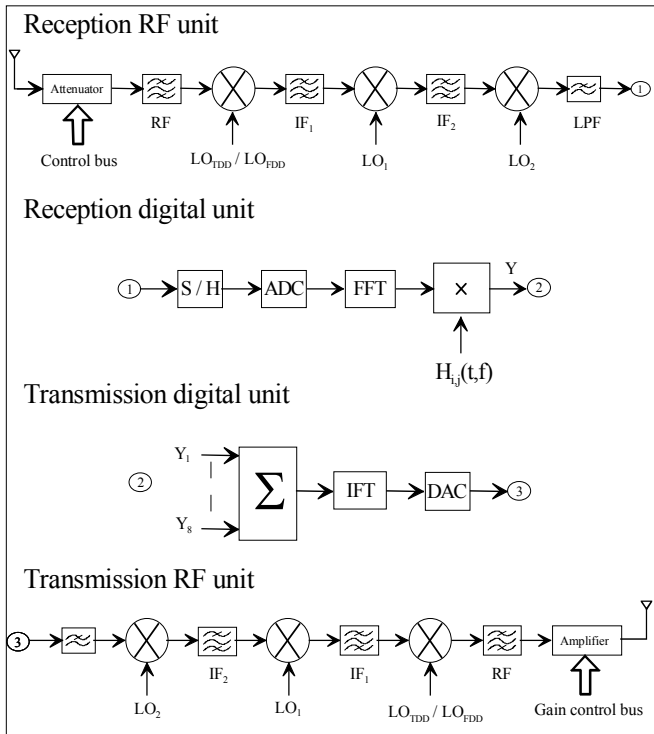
Reception RF unit

Attenuator

RF

$IF_1$

$IF_2$

LPF

1

Control bus

$LO_{TDD}$ / $LO_{FDD}$

$LO_1$

$LO_2$

Reception digital unit

1

S / H

ADC

FFT

×

Y

2

$H_{i,j}(t,f)$

Transmission digital unit

2

$Y_1$

$Y_8$

$\Sigma$

IFT

DAC

3

Transmission RF unit

3

$IF_2$

$IF_1$

RF

Amplifier

$LO_2$

$LO_1$

$LO_{TDD}$ / $LO_{FDD}$

Gain control bus